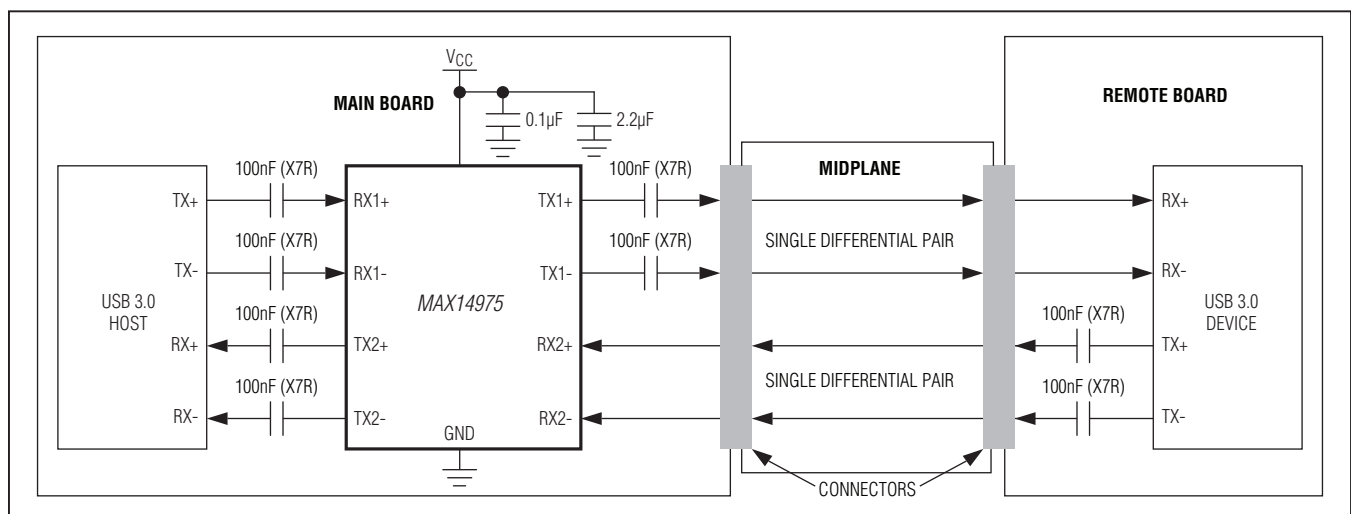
$V_{CC}$

MAIN BOARD

0.1µF

2.2µF

REMOTE BOARD

100nF (X7R)

TX+

RX1+

TX1+

100nF (X7R)

MIDPLANE

RX+

100nF (X7R)

TX-

RX1-

TX1-

100nF (X7R)

SINGLE DIFFERENTIAL PAIR

RX-

USB 3.0 HOST

MAX14975

USB 3.0 DEVICE

100nF (X7R)

RX+

TX2+

RX2+

100nF (X7R)

TX+

100nF (X7R)

SINGLE DIFFERENTIAL PAIR

100nF (X7R)

RX-

TX2-

GND

RX2-

TX-

CONNECTORS